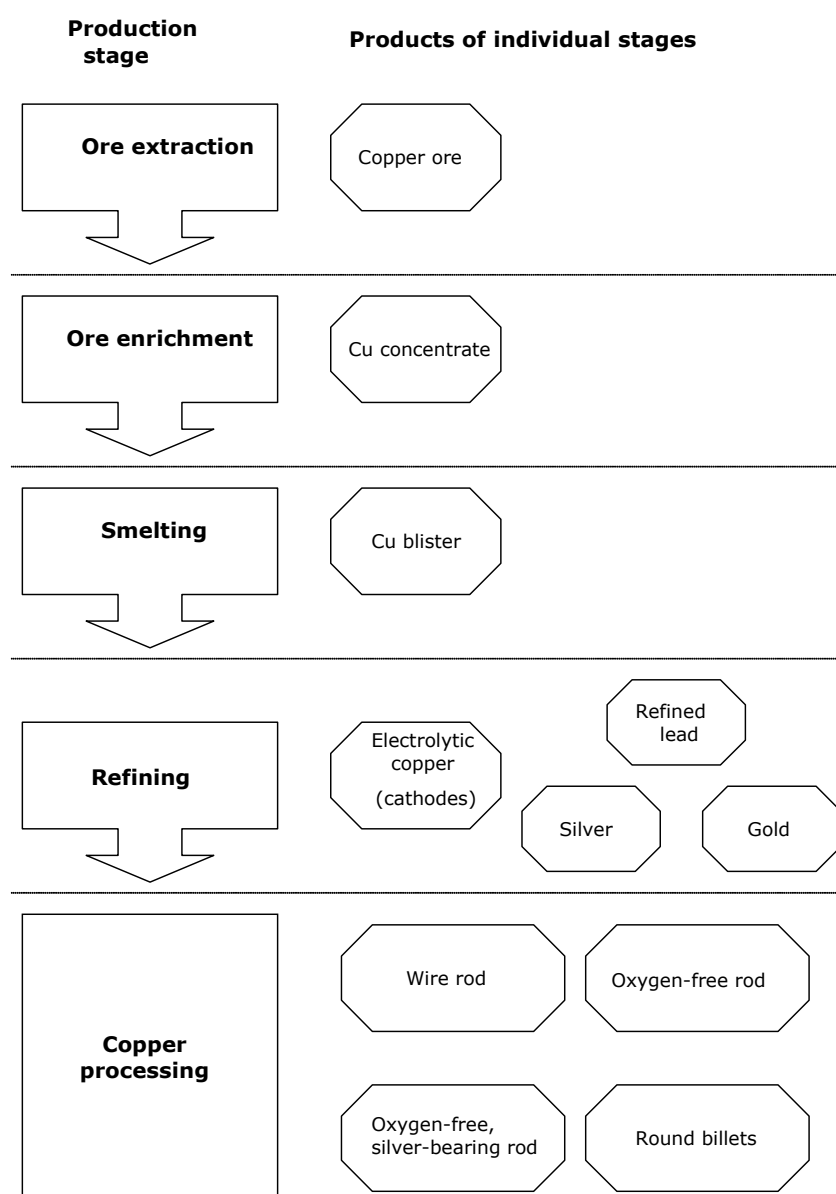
Production stage

Products of individual stages

Ore extraction

Copper ore

Ore enrichment

Cu concentrate

Smelting

Cu blister

Refining

Electrolytic copper (cathodes)

Refined lead

Silver

Gold

Copper processing

Wire rod

Oxygen-free rod

Oxygen-free, silver-bearing rod

Round billets